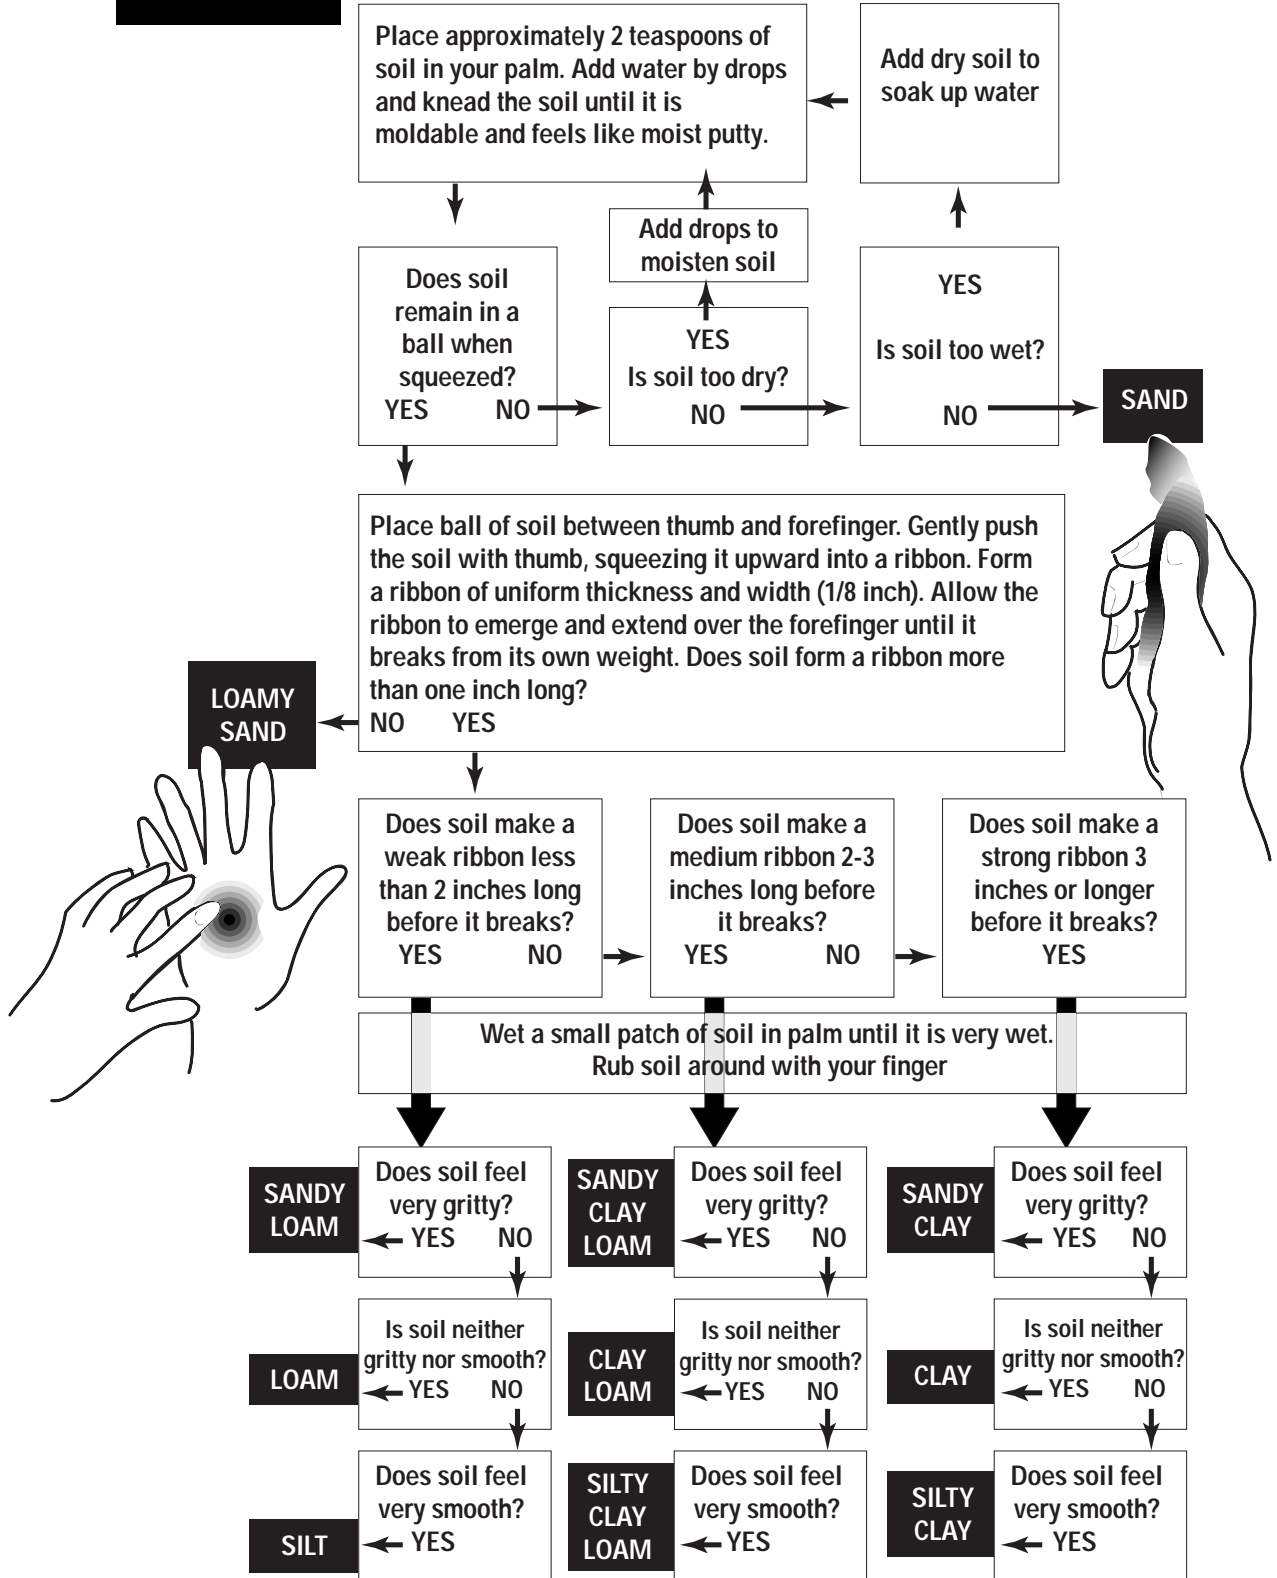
Place approximately 2 teaspoons of soil in your palm. Add water by drops and knead the soil until it is moldable and feels like moist putty.

Add dry soil to soak up water

Add drops to moisten soil

Does soil remain in a ball when squeezed?
YES NO

YES
Is soil too dry?
NO

YES
Is soil too wet?
NO

SAND

Place ball of soil between thumb and forefinger. Gently push the soil with thumb, squeezing it upward into a ribbon. Form a ribbon of uniform thickness and width (1/8 inch). Allow the ribbon to emerge and extend over the forefinger until it breaks from its own weight. Does soil form a ribbon more than one inch long?
NO YES

LOAMY SAND

Does soil make a weak ribbon less than 2 inches long before it breaks?
YES NO

Does soil make a medium ribbon 2-3 inches long before it breaks?
YES NO

Does soil make a strong ribbon 3 inches or longer before it breaks?
YES

Wet a small patch of soil in palm until it is very wet.
Rub soil around with your finger

SANDY LOAM
Does soil feel very gritty?
YES NO

SANDY CLAY LOAM
Does soil feel very gritty?
YES NO

SANDY CLAY
Does soil feel very gritty?
YES NO

LOAM
Is soil neither gritty nor smooth?
YES NO

CLAY LOAM
Is soil neither gritty nor smooth?
YES NO

CLAY
Is soil neither gritty nor smooth?
YES NO

SILT
Does soil feel very smooth?
YES

SILTY CLAY LOAM
Does soil feel very smooth?
YES

SILTY CLAY
Does soil feel very smooth?
YES